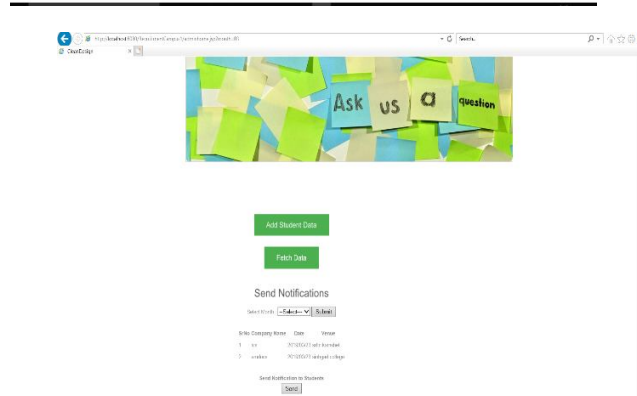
Ask us a question

Add Student Data

Fetch Data

Send Notifications

Select Month --Select-- Submit

| SrNo | Company Name | Date | Venue |
|---|---|---|---|
| 1 | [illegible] | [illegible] | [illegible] |
| 2 | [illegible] | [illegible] | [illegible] college |

Send Notification to Students

Send